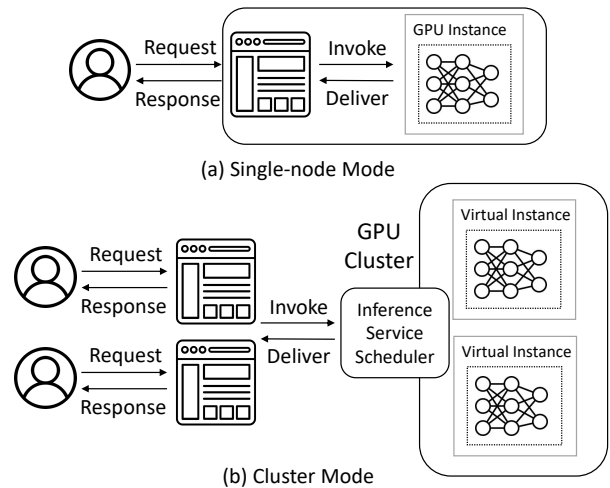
Request
Response
Invoke
Deliver
GPU Instance

(a) Single-node Mode

GPU Cluster
Virtual Instance
Request
Response
Invoke
Deliver
Inference Service Scheduler
Request
Response
Virtual Instance

(b) Cluster Mode